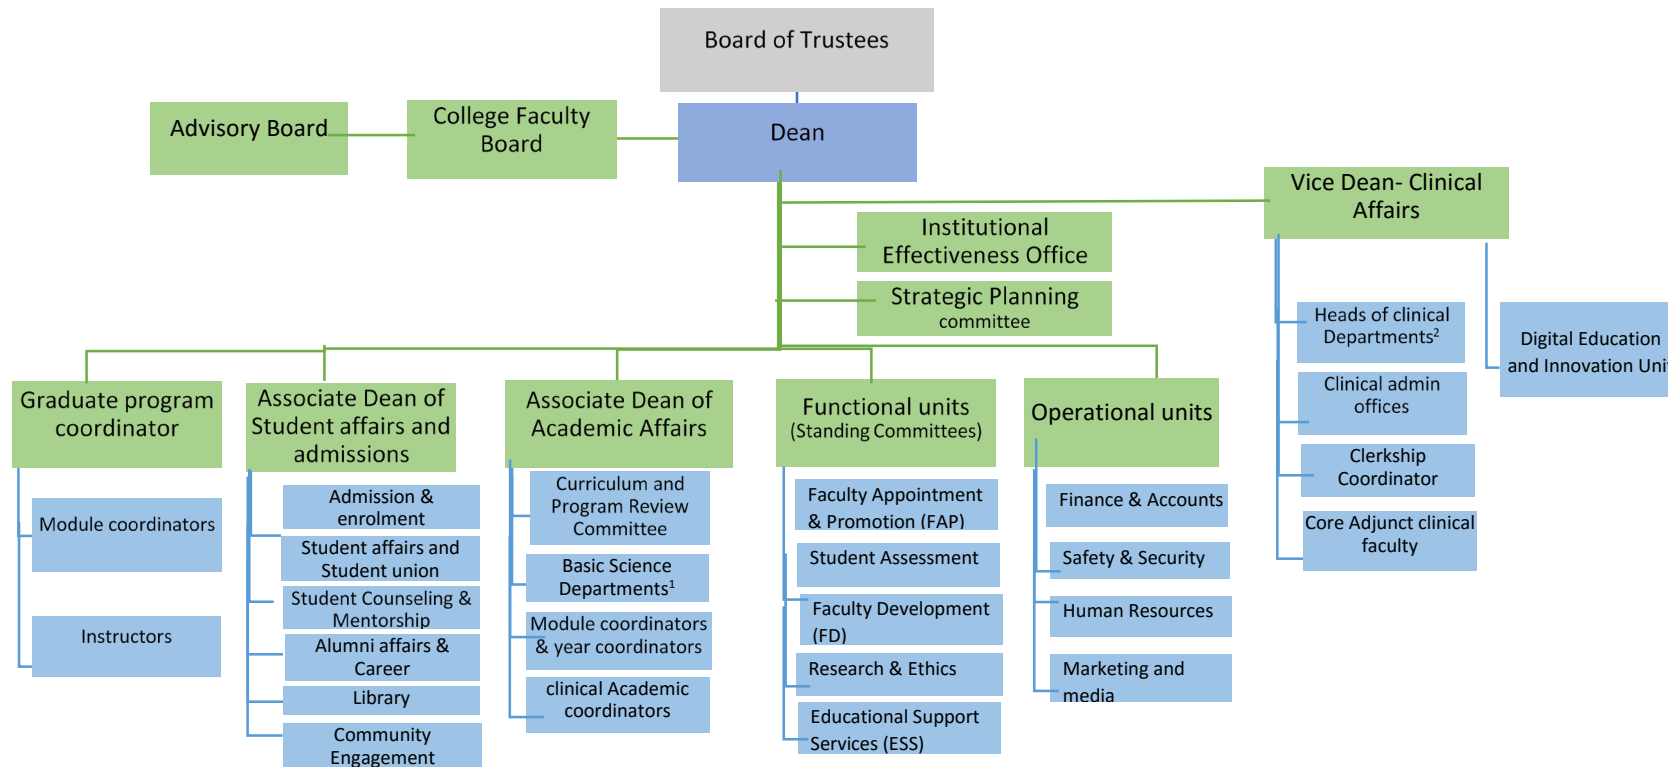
Board of Trustees

Advisory Board

College Faculty Board

Dean

Vice Dean- Clinical Affairs

Institutional Effectiveness Office

Strategic Planning committee

Heads of clinical Departments$^2$

Clinical admin offices

Clerkship Coordinator

Core Adjunct clinical faculty

Digital Education and Innovation Uni

Graduate program coordinator

Module coordinators

Instructors

Associate Dean of Student affairs and admissions

Admission & enrolment

Student affairs and Student union

Student Counseling & Mentorship

Alumni affairs & Career

Library

Community Engagement

Associate Dean of Academic Affairs

Curriculum and Program Review Committee

Basic Science Departments$^1$

Module coordinators & year coordinators

clinical Academic coordinators

Functional units (Standing Committees)

Faculty Appointment & Promotion (FAP)

Student Assessment

Faculty Development (FD)

Research & Ethics

Educational Support Services (ESS)

Operational units

Finance & Accounts

Safety & Security

Human Resources

Marketing and media